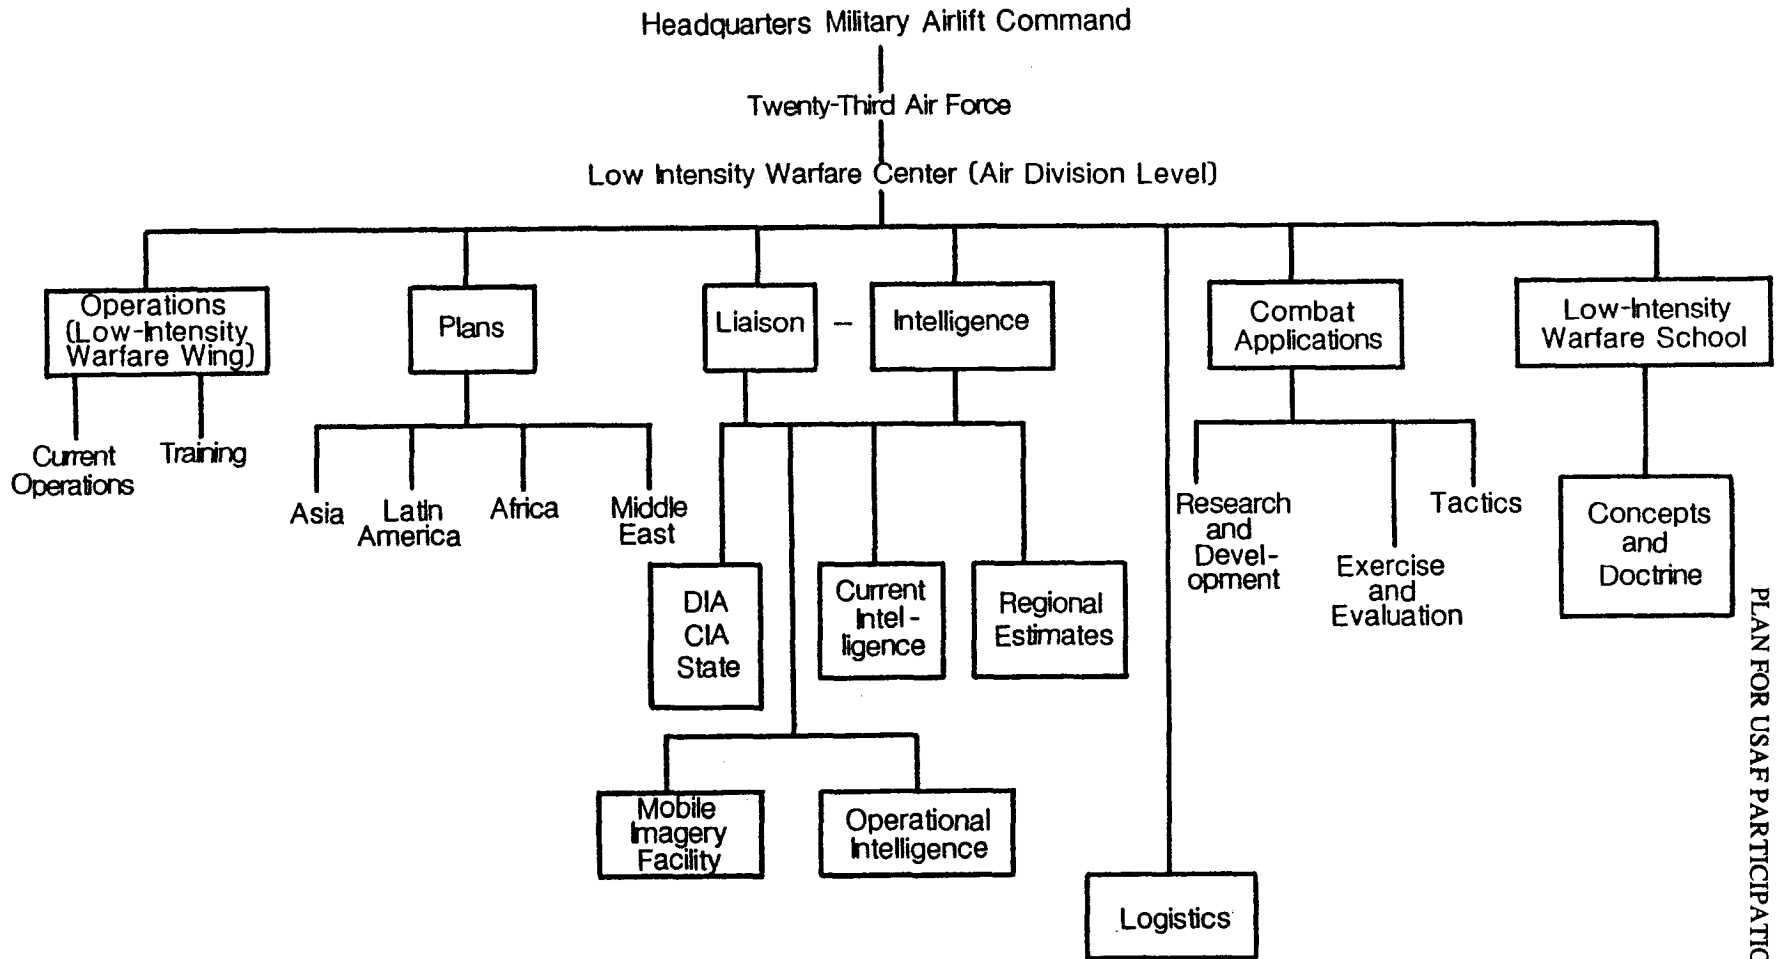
Headquarters Military Airlift Command

Twenty-Third Air Force

Low Intensity Warfare Center (Air Division Level)

Operations (Low-Intensity Warfare Wing)

Current Operations

Training

Plans

Asia

Latin America

Africa

Middle East

Liaison

Intelligence

DIA CIA State

Current Intelligence

Regional Estimates

Mobile Imagery Facility

Operational Intelligence

Logistics

Combat Applications

Research and Development

Exercise and Evaluation

Tactics

Low-Intensity Warfare School

Concepts and Doctrine

PLAN FOR USAF PARTICIPATIO